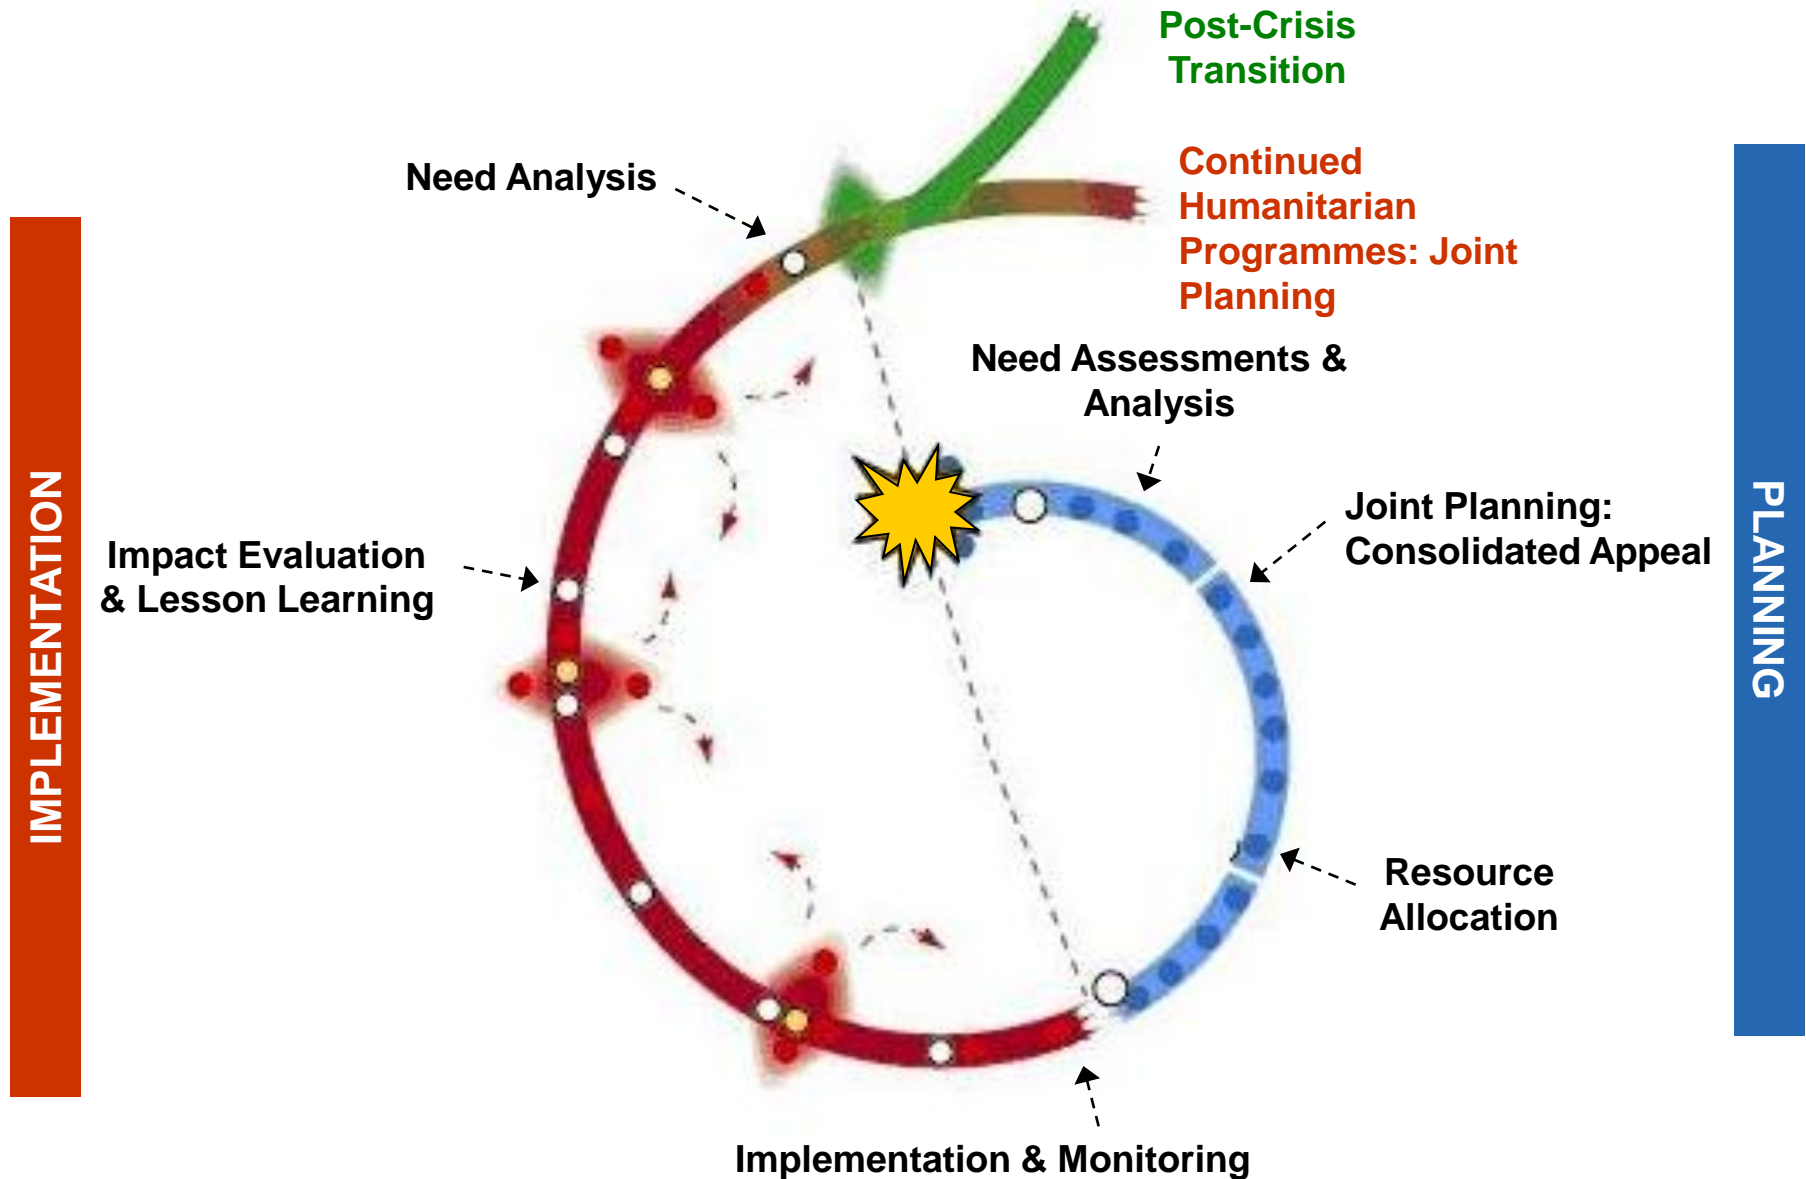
Post-Crisis Transition

Need Analysis

Continued Humanitarian Programmes: Joint Planning

IMPLEMENTATION

Need Assessments & Analysis

Joint Planning: Consolidated Appeal

PLANNING

Impact Evaluation & Lesson Learning

Resource Allocation

Implementation & Monitoring